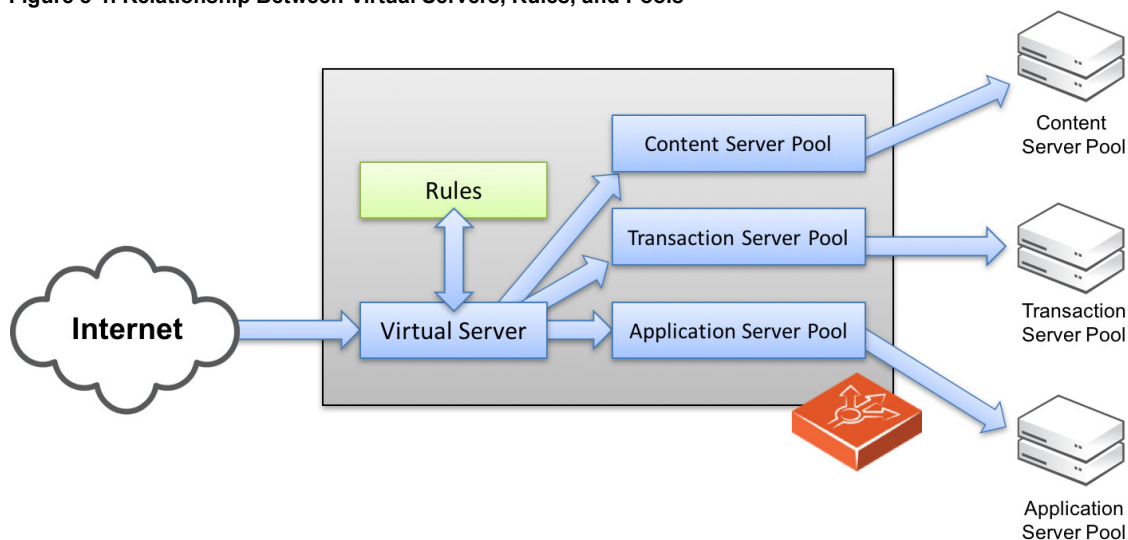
Figure 3-1: Relationship Between Virtual Servers, Rules, and Pools

Internet

Rules

Virtual Server

Content Server Pool

Transaction Server Pool

Application Server Pool

Content Server Pool

Transaction Server Pool

Application Server Pool